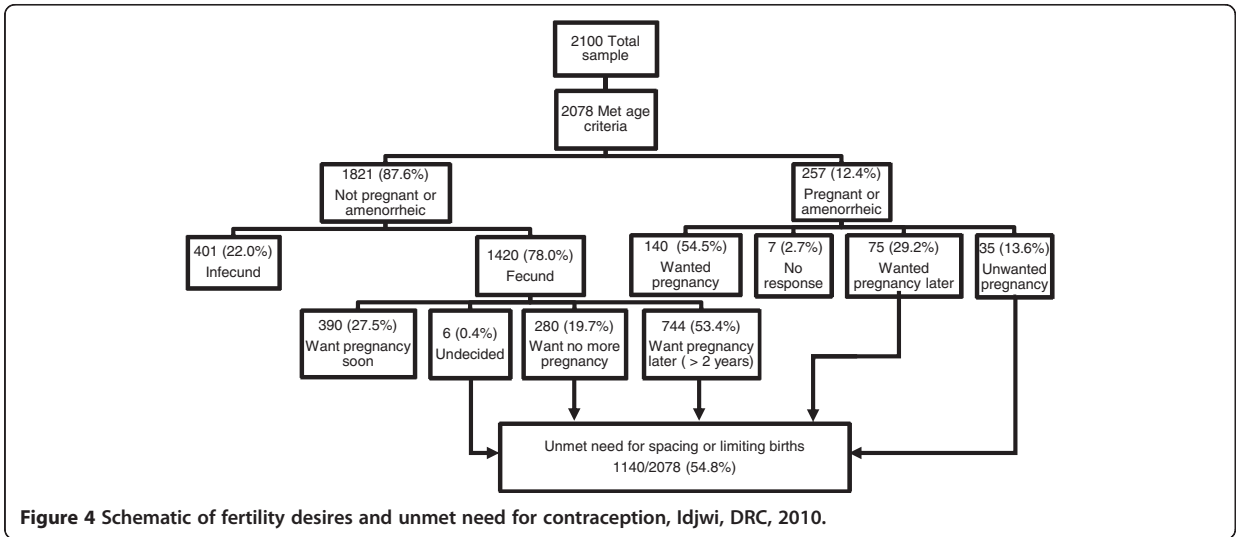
2100 Total sample

2078 Met age criteria

1821 (87.6%) Not pregnant or amenorrheic

257 (12.4%) Pregnant or amenorrheic

401 (22.0%) Infecund

1420 (78.0%) Fecund

140 (54.5%) Wanted pregnancy

7 (2.7%) No response

75 (29.2%) Wanted pregnancy later

35 (13.6%) Unwanted pregnancy

390 (27.5%) Want pregnancy soon

6 (0.4%) Undecided

280 (19.7%) Want no more pregnancy

744 (53.4%) Want pregnancy later ( > 2 years)

Unmet need for spacing or limiting births 1140/2078 (54.8%)

**Figure 4 Schematic of fertility desires and unmet need for contraception, Idjwi, DRC, 2010.**